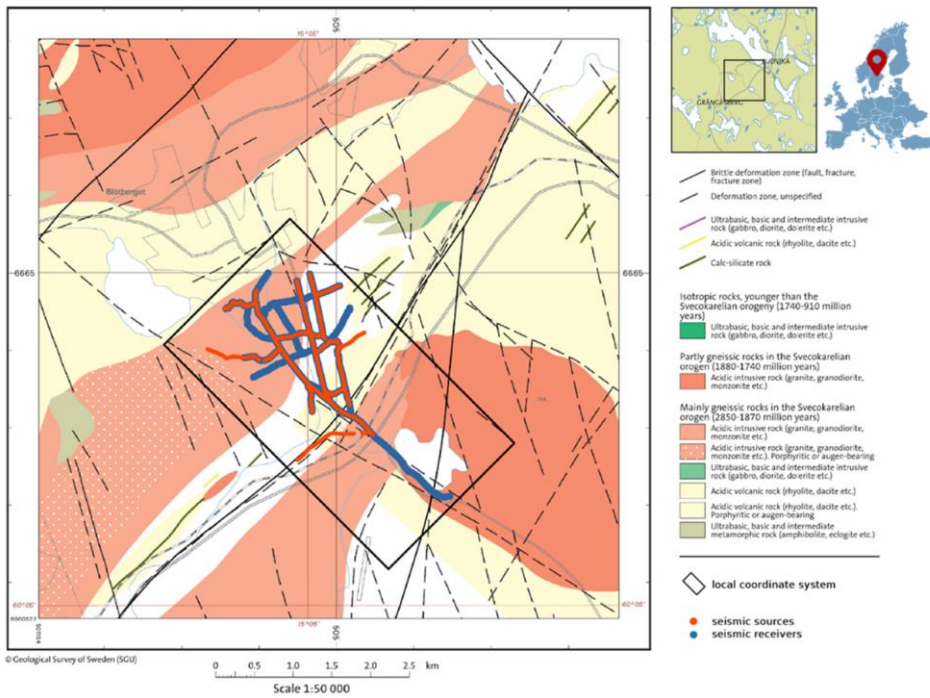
15°05'
505
15°05'
505
6665
6665
60°05'
60°05'
Blötberget
LUDVIKA
GRÄNGESBERG

Brittle deformation zone (fault, fracture, fracture zone)
Deformation zone, unspecified
Ultrabasic, basic and intermediate intrusive rock (gabbro, diorite, dolerite etc.)
Acidic volcanic rock (rhyolite, dacite etc.)
Calc-silicate rock

Isotropic rocks, younger than the Svecokarelian orogeny (1740-910 million years)
Ultrabasic, basic and intermediate intrusive rock (gabbro, diorite, dolerite etc.)

Partly gneissic rocks in the Svecokarelian orogen (1880-1740 million years)
Acidic intrusive rock (granite, granodiorite, monzonite etc.)

Mainly gneissic rocks in the Svecokarelian orogen (2850-1870 million years)
Acidic intrusive rock (granite, granodiorite, monzonite etc.)
Acidic intrusive rock (granite, granodiorite, monzonite etc.). Porphyritic or augen-bearing
Ultrabasic, basic and intermediate intrusive rock (gabbro, diorite, dolerite etc.)
Acidic volcanic rock (rhyolite, dacite etc.)
Acidic volcanic rock (rhyolite, dacite etc.). Porphyritic or augen-bearing
Ultrabasic, basic and intermediate metamorphic rock (amphibolite, eclogite etc.)

local coordinate system

seismic sources
seismic receivers

© Geological Survey of Sweden (SGU)
0 0.5 1.0 1.5 2.0 2.5 km
Scale 1:50 000